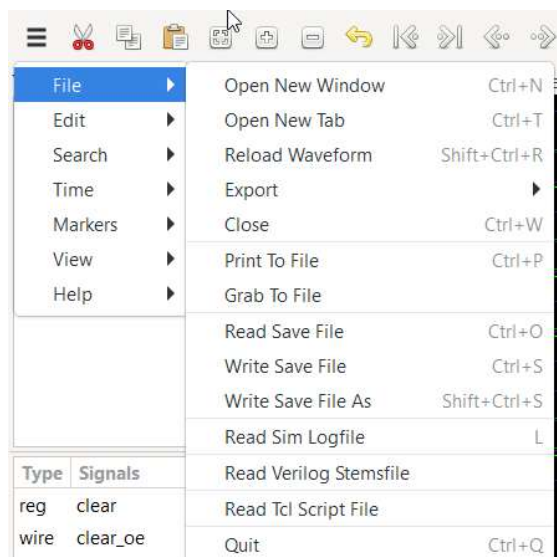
File
Edit
Search
Time
Markers
View
Help

Open New Window Ctrl+N
Open New Tab Ctrl+T
Reload Waveform Shift+Ctrl+R
Export
Close Ctrl+W
Print To File Ctrl+P
Grab To File
Read Save File Ctrl+O
Write Save File Ctrl+S
Write Save File As Shift+Ctrl+S
Read Sim Logfile L
Read Verilog Stemsfile
Read Tcl Script File
Quit Ctrl+Q

| Type | Signals |
|---|---|
| reg | clear |
| wire | clear_oe |